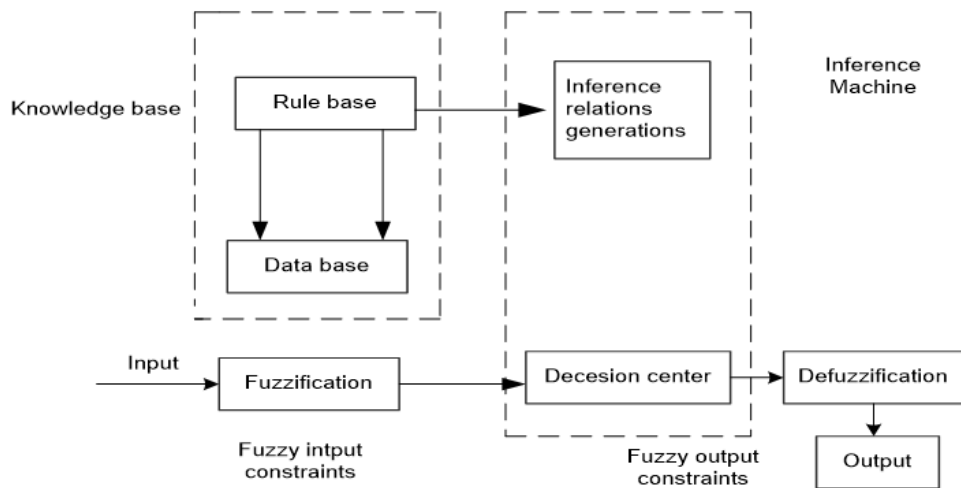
Knowledge base

Rule base

Data base

Inference relations generations

Inference Machine

Input

Fuzzification

Decesion center

Defuzzification

Output

Fuzzy intput constraints

Fuzzy output constraints